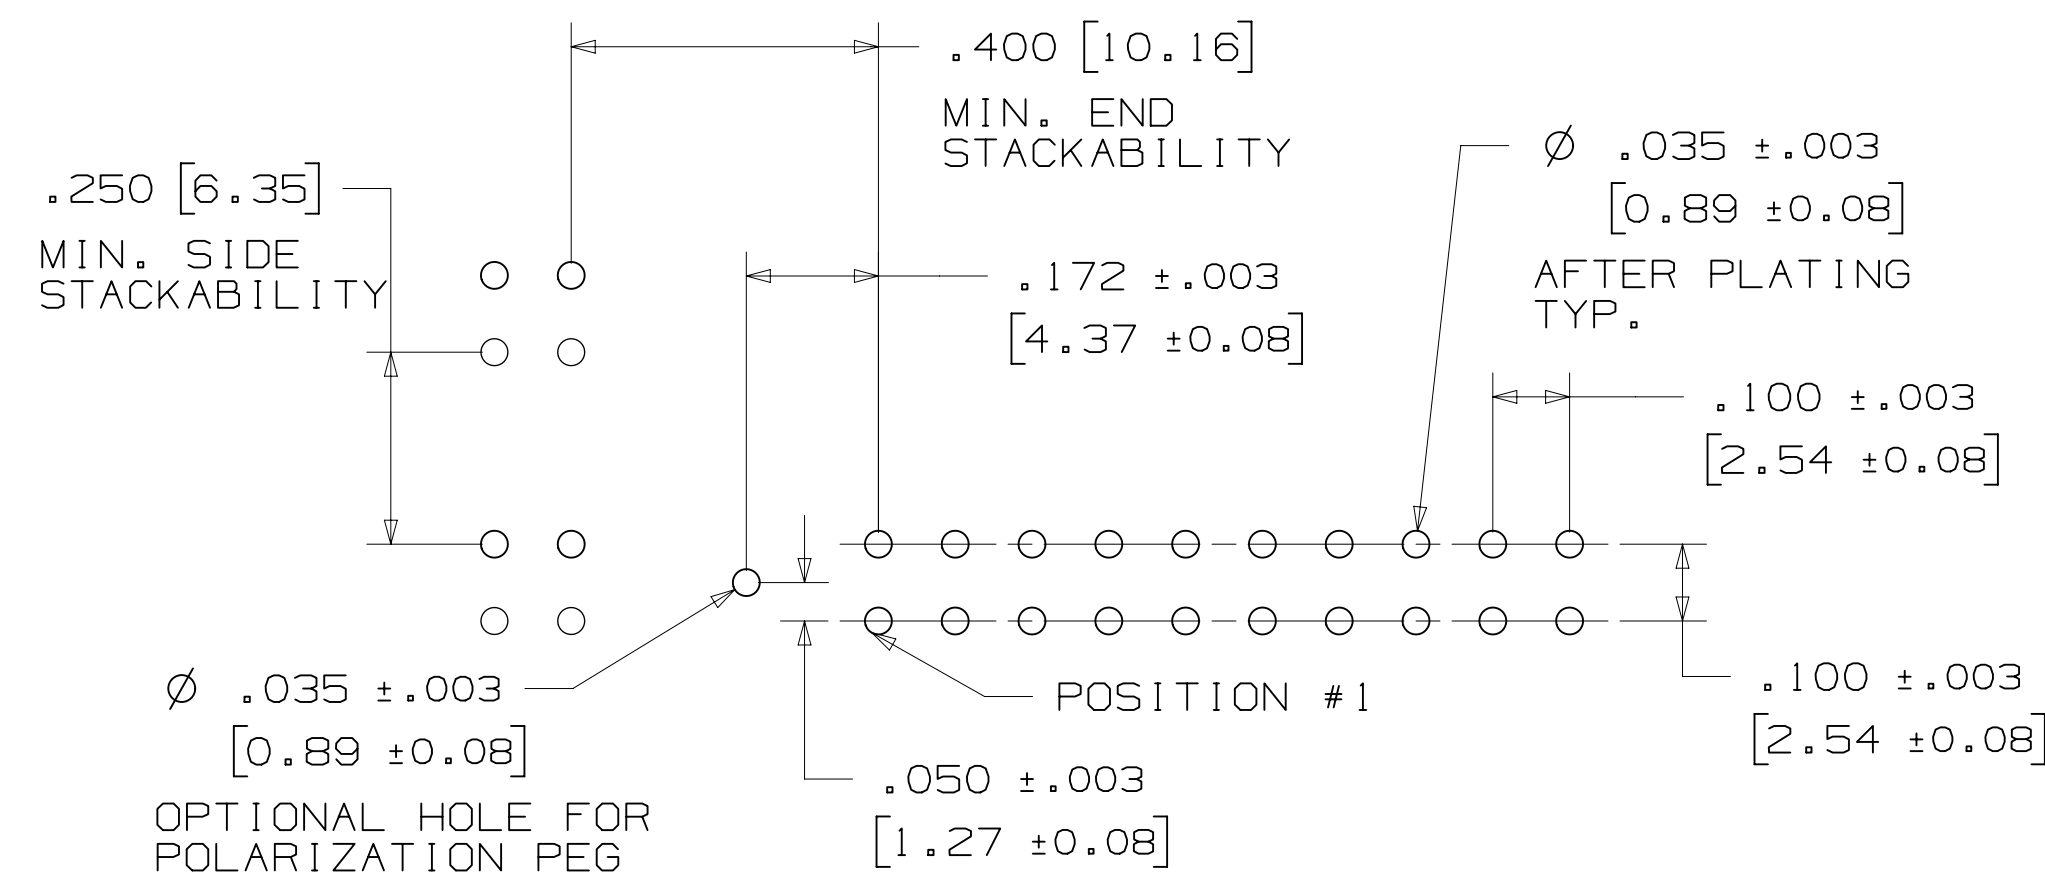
.400 [10.16]

MIN. END STACKABILITY

.250 [6.35]

MIN. SIDE STACKABILITY

$\varnothing$ .035 ±.003 [0.89 ±0.08]

AFTER PLATING TYP.

.172 ±.003 [4.37 ±0.08]

.100 ±.003 [2.54 ±0.08]

$\varnothing$ .035 ±.003 [0.89 ±0.08]

OPTIONAL HOLE FOR POLARIZATION PEG

POSITION #1

.100 ±.003 [2.54 ±0.08]

.050 ±.003 [1.27 ±0.08]